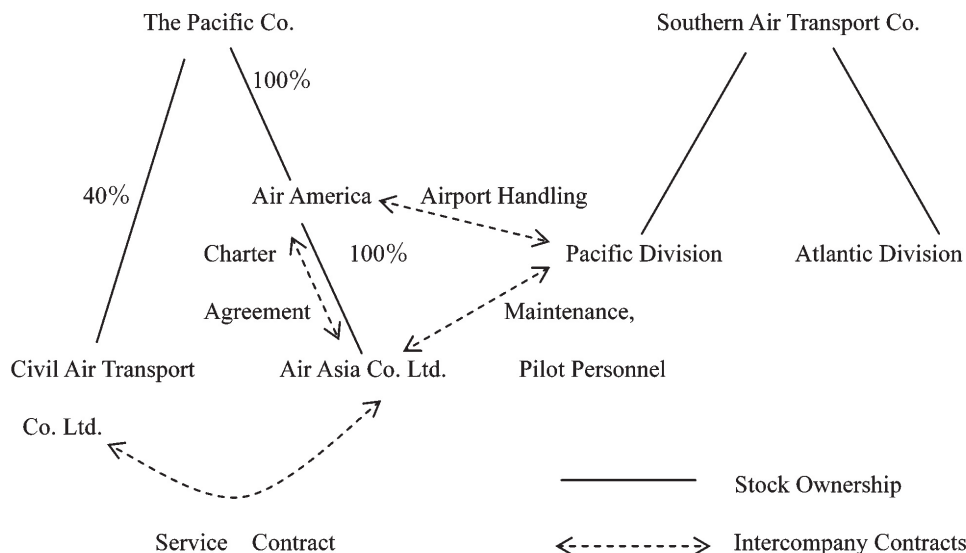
The Pacific Co.

Southern Air Transport Co.

100%

40%

Air America

Airport Handling

Charter

100%

Pacific Division

Atlantic Division

Agreement

Maintenance,

Civil Air Transport Co. Ltd.

Air Asia Co. Ltd.

Pilot Personnel

Stock Ownership

Service Contract

Intercompany Contracts